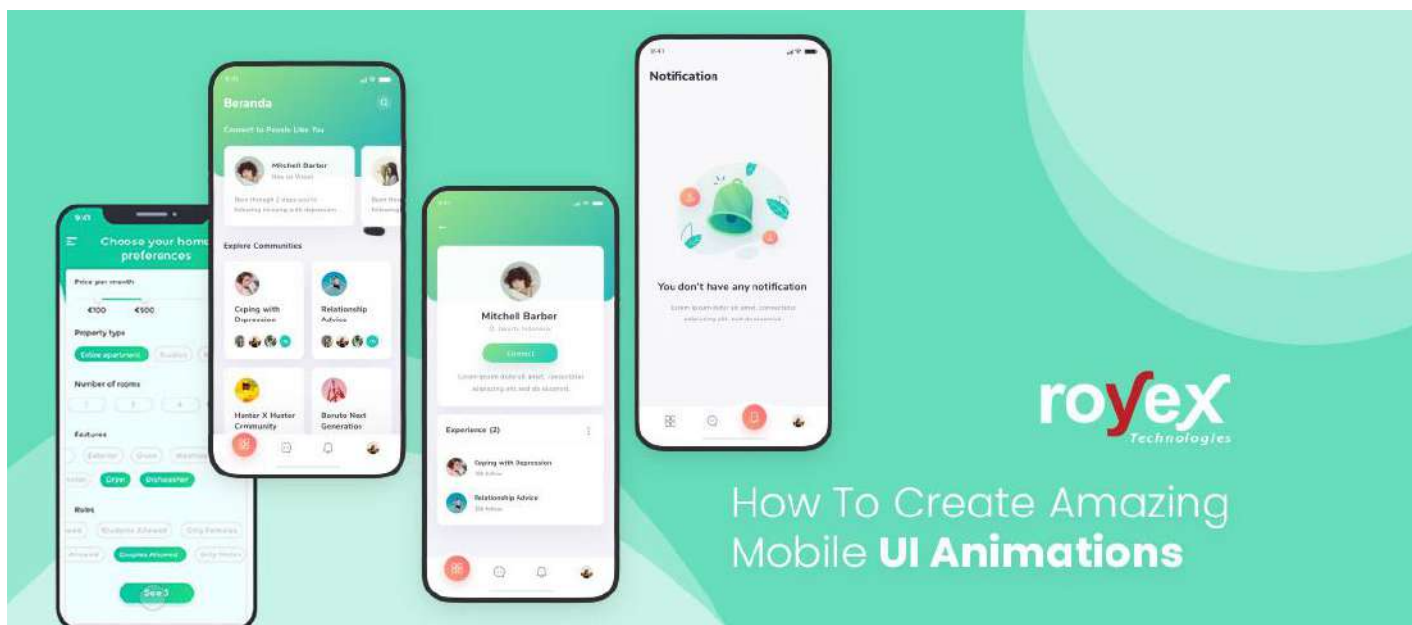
Choose your home preferences

Price per month

€100 €500

Property type

Entire apartment

Number of rooms

Features

Dryer Dishwasher

Rules

Students Allowed Only Females

Couples Allowed

See 3

Beranda

Connect to People Like You

Mitchell Barber

Explore Communities

Coping with Depression

Relationship Advice

Hunter X Hunter Community

Boruto Next Generation

Mitchell Barber

Connect

Experience (2)

Coping with Depression

Relationship Advice

Notification

You don't have any notification

royex Technologies

How To Create Amazing Mobile UI Animations